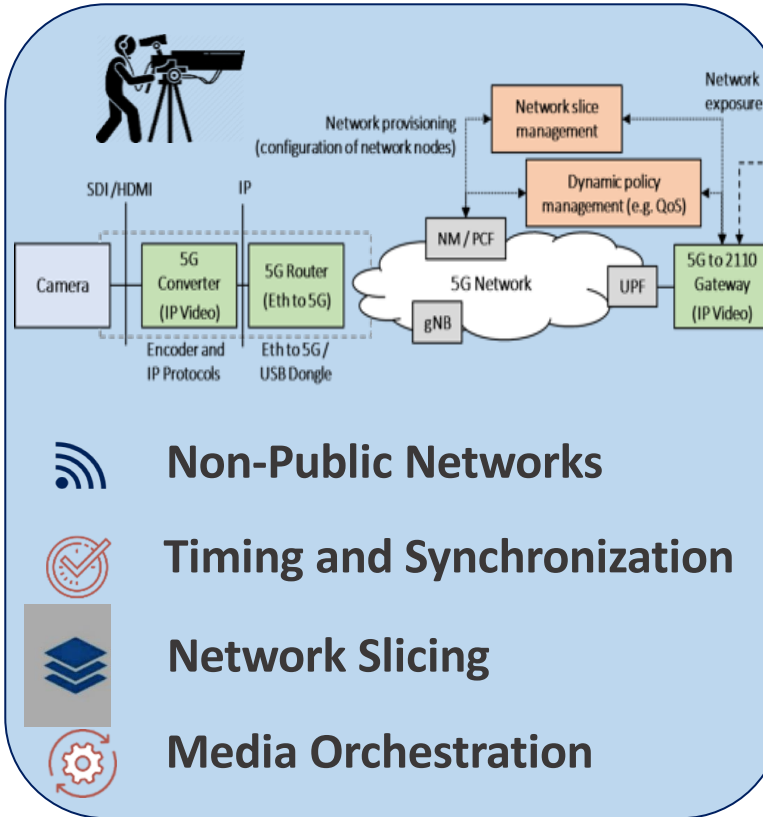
Network exposure

Network slice management

Network provisioning (configuration of network nodes)

SDI / HDMI

IP

Dynamic policy management (e.g. QoS)

NM / PCF

Camera

5G Converter (IP Video)

5G Router (Eth to 5G)

5G Network

UPF

5G to 2110 Gateway (IP Video)

gNB

Encoder and IP Protocols

Eth to 5G / USB Dongle

Non-Public Networks

Timing and Synchronization

Network Slicing

Media Orchestration